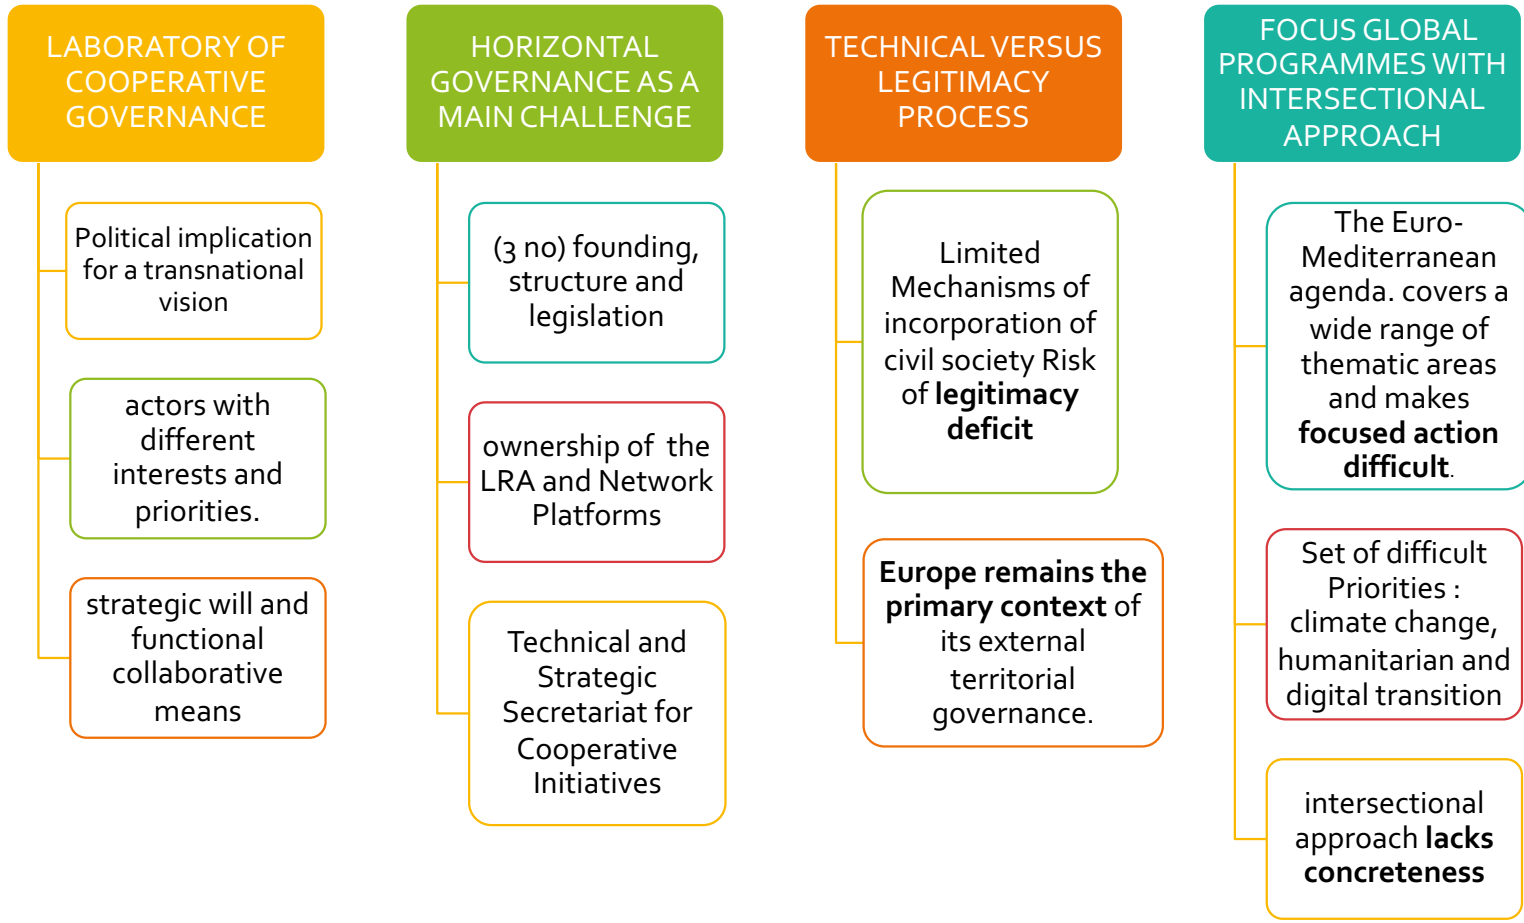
LABORATORY OF COOPERATIVE GOVERNANCE

Political implication for a transnational vision

actors with different interests and priorities.

strategic will and functional collaborative means

HORIZONTAL GOVERNANCE AS A MAIN CHALLENGE

(3 no) founding, structure and legislation

ownership of the LRA and Network Platforms

Technical and Strategic Secretariat for Cooperative Initiatives

TECHNICAL VERSUS LEGITIMACY PROCESS

Limited Mechanisms of incorporation of civil society Risk of **legitimacy deficit**

**Europe remains the primary context** of its external territorial governance.

FOCUS GLOBAL PROGRAMMES WITH INTERSECTIONAL APPROACH

The Euro-Mediterranean agenda. covers a wide range of thematic areas and makes **focused action difficult**.

Set of difficult Priorities : climate change, humanitarian and digital transition

intersectional approach **lacks concreteness**